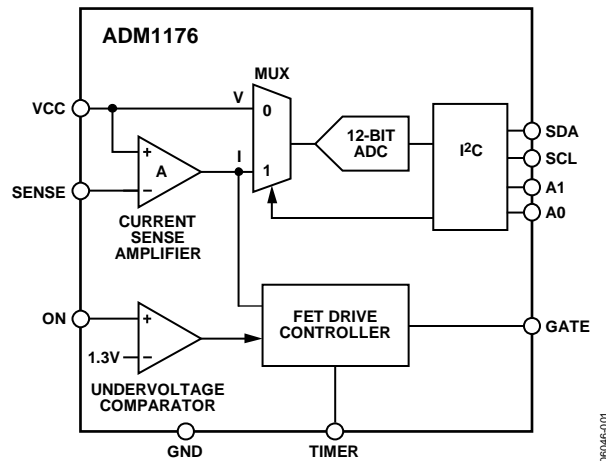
ADM1176

MUX

V

0

VCC

+

A

−

I

1

12-BIT ADC

$I^2C$

SDA

SCL

A1

A0

SENSE

CURRENT SENSE AMPLIFIER

ON

+

1.3V

−

FET DRIVE CONTROLLER

GATE

UNDERVOLTAGE COMPARATOR

GND

TIMER

06046-001